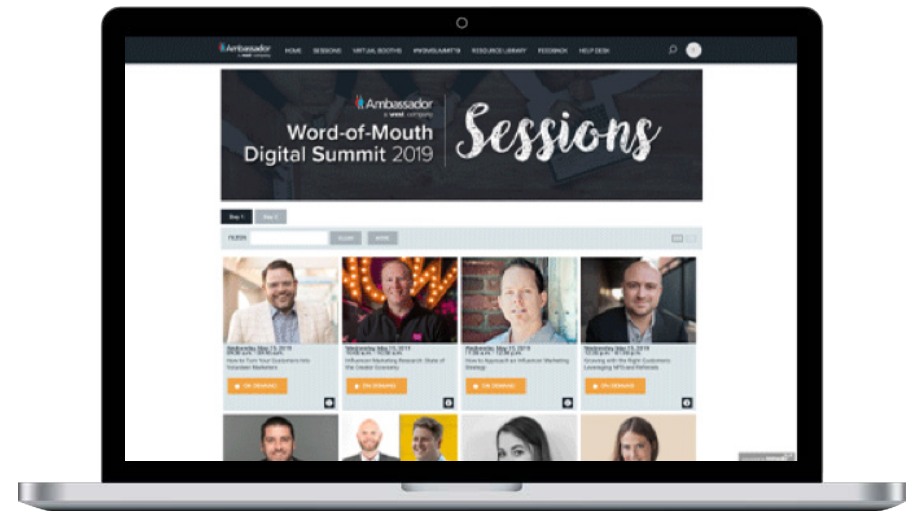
Ambassador a west company HOME SESSIONS VIRTUAL BOOTHS #WOMSUMMIT19 RESOURCE LIBRARY FEEDBACK HELP DESK

Ambassador a west company
Word-of-Mouth Digital Summit 2019
Sessions

Day 1 Day 2

FILTER: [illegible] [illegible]

Wednesday, May 15, 2019
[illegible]
How to Turn Your Customers into Volunteer Marketers
ON DEMAND

Wednesday, May 15, 2019
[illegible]
Influencer Marketing Research: State of the Creator Economy
ON DEMAND

Wednesday, May 15, 2019
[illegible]
How to Approach an Influencer Marketing Strategy
ON DEMAND

Wednesday, May 15, 2019
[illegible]
Growing with the Right Customers: Leveraging NPS and Referrals
ON DEMAND